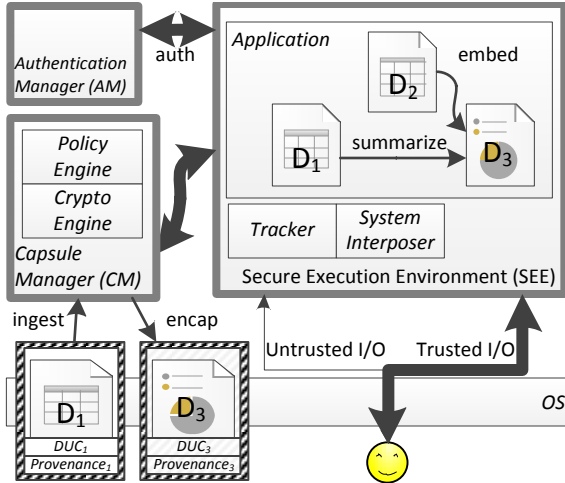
Authentication Manager (AM)

auth

Application

embed

$D_2$

$D_1$

summarize

$D_3$

Policy Engine

Crypto Engine

Capsule Manager (CM)

Tracker

System Interposer

Secure Execution Environment (SEE)

ingest

encap

Untrusted I/O

Trusted I/O

OS

$D_1$

$DUC_1$

$Provenance_1$

$D_3$

$DUC_3$

$Provenance_3$